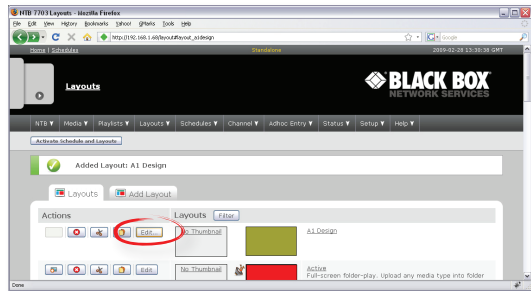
NTB 7703 Layouts - Mozilla Firefox

File Edit View History Bookmarks Yahoo! GMarks Tools Help

http://192.168.1.68/layout#layout_a1design

Google

Home | Schedules

Standalone

2009-02-28 13:30:38 GMT

Layouts

BLACK BOX
NETWORK SERVICES

NTB ▼ Media ▼ Playlists ▼ Layouts ▼ Schedules ▼ Channel ▼ Adhoc Entry ▼ Status ▼ Setup ▼ Help ▼

Activate Schedule and Layouts

Added Layout: A1 Design

Layouts

Add Layout

Actions

Layouts

Filter

Edit...

No Thumbnail

A1 Design

Edit

No Thumbnail

Active

Full-screen folder-play. Upload any media type into folder

Done